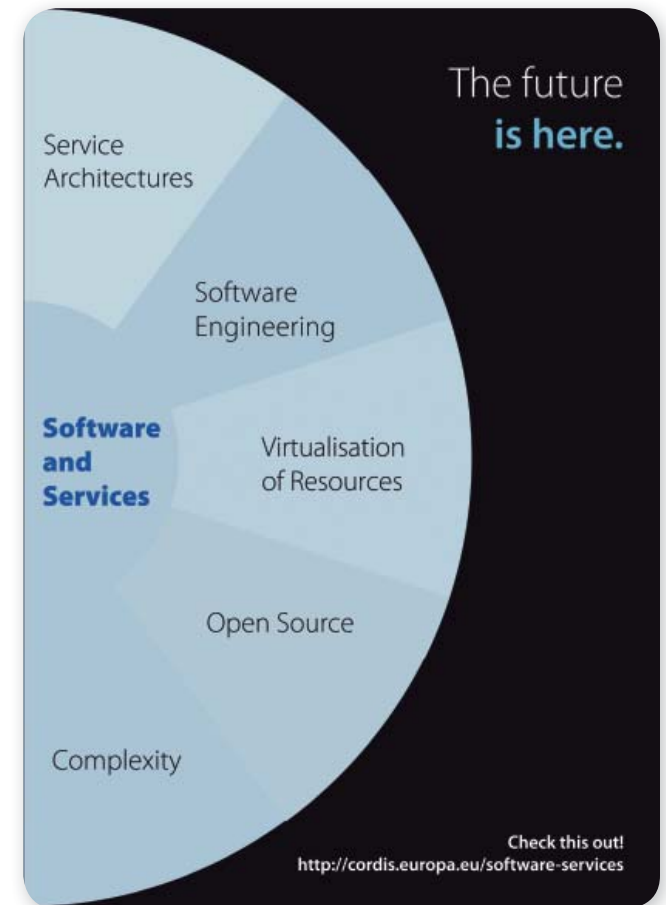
The future
is here.

Service
Architectures

Software
Engineering

Software
and
Services

Virtualisation
of Resources

Open Source

Complexity

Check this out!
http://cordis.europa.eu/software-services